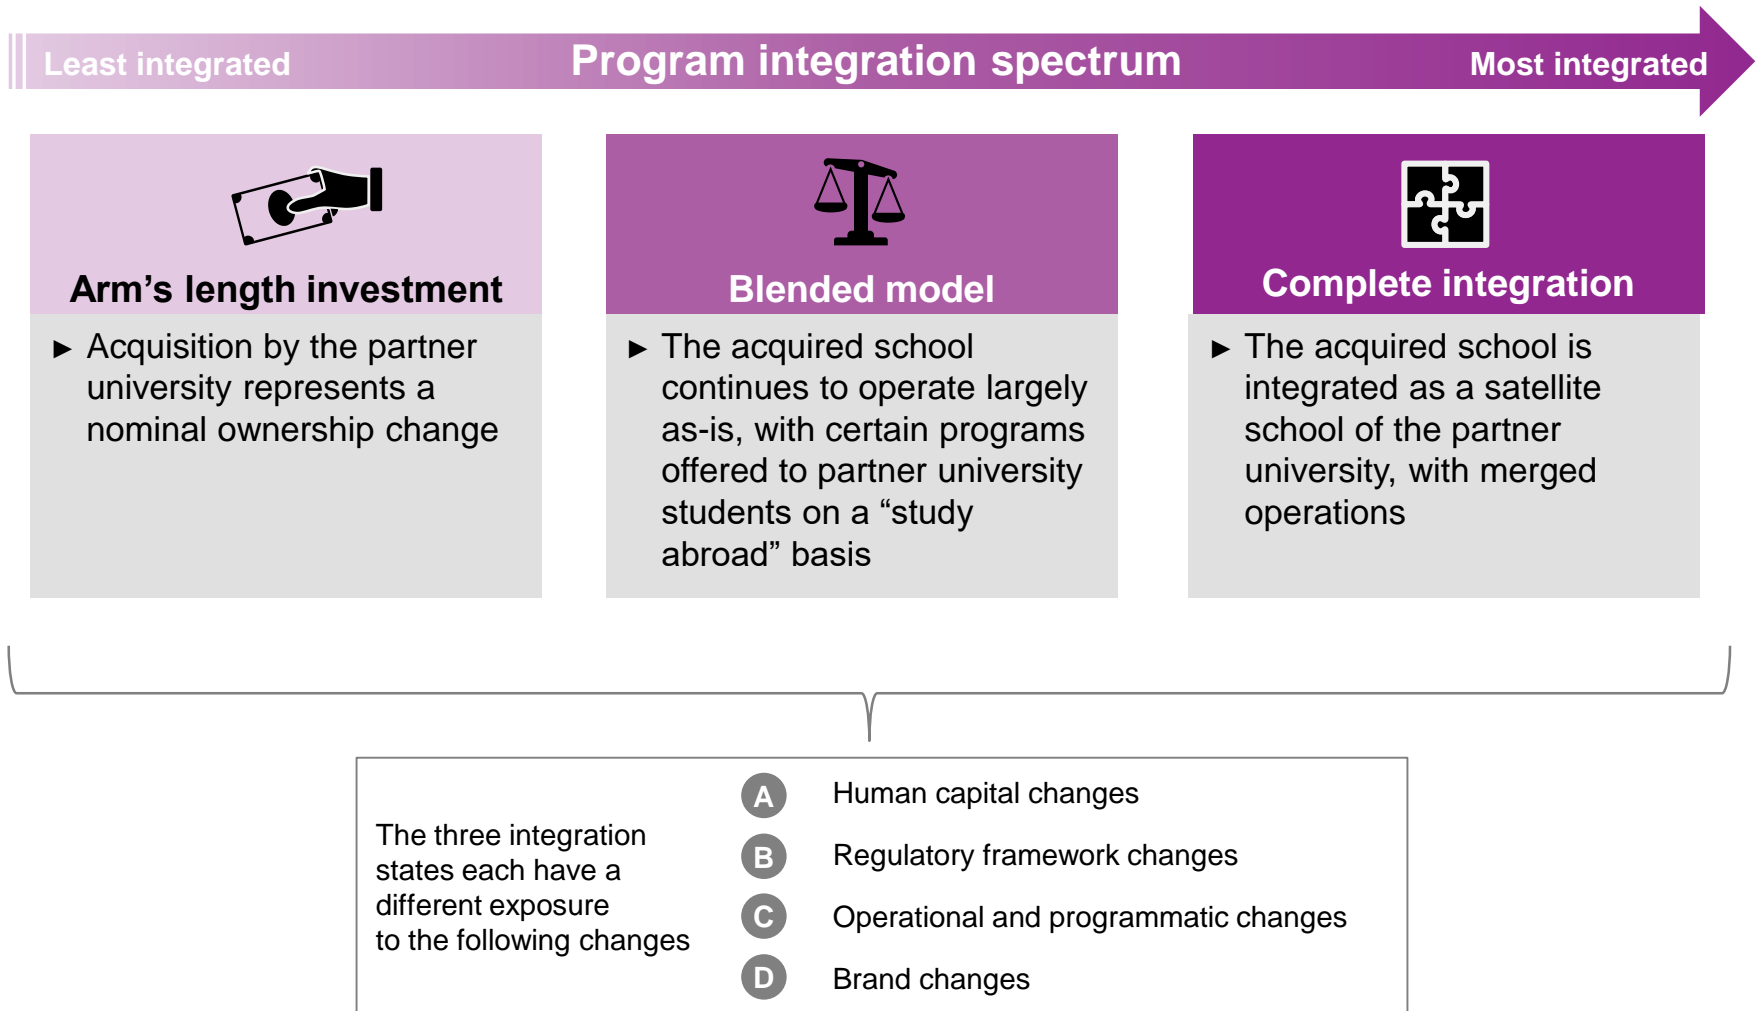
Least integrated

Program integration spectrum

Most integrated

Arm’s length investment

► Acquisition by the partner university represents a nominal ownership change

Blended model

► The acquired school continues to operate largely as-is, with certain programs offered to partner university students on a “study abroad” basis

Complete integration

► The acquired school is integrated as a satellite school of the partner university, with merged operations

The three integration states each have a different exposure to the following changes

A Human capital changes

B Regulatory framework changes

C Operational and programmatic changes

D Brand changes